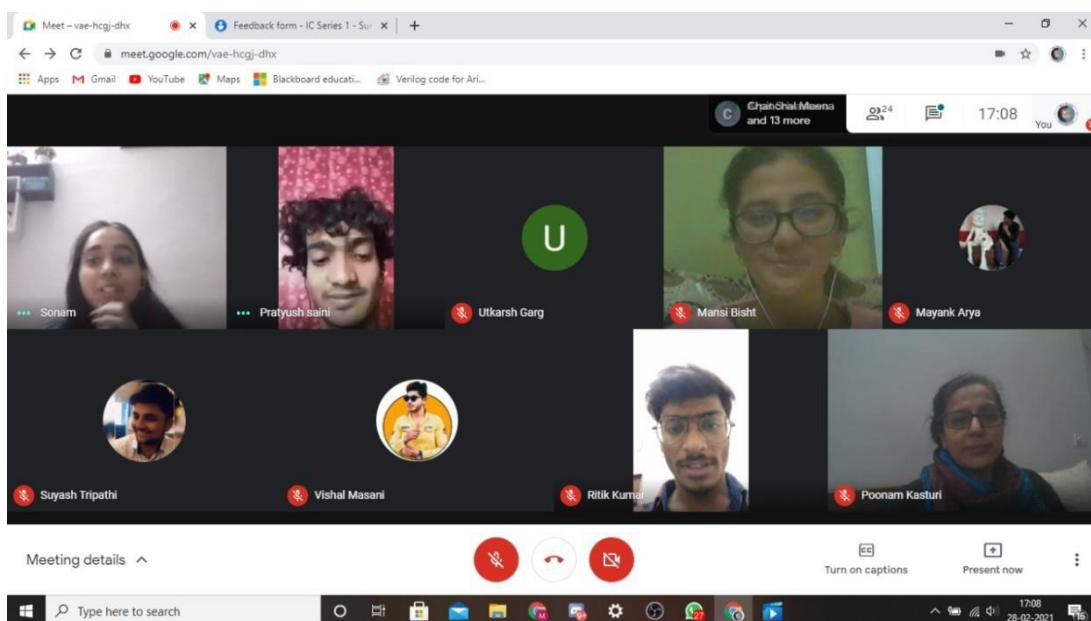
Meet – vae-hcgj-dhx ×
Feedback form - IC Series 1 - Su ×
+
meet.google.com/vae-hcgj-dhx
Apps Gmail YouTube Maps Blackboard educati... Verilog code for Ari...

C Chanchal Meena and 13 more
24
17:08
You

Sonam
Pratyush saini
U
Utkarsh Garg
Mansi Bisht
Mayank Arya
Suyash Tripathi
Vishal Masani
Ritik Kumar
Poonam Kasturi

Meeting details ^
CC Turn on captions
Present now

Type here to search
17:08 28-02-2021